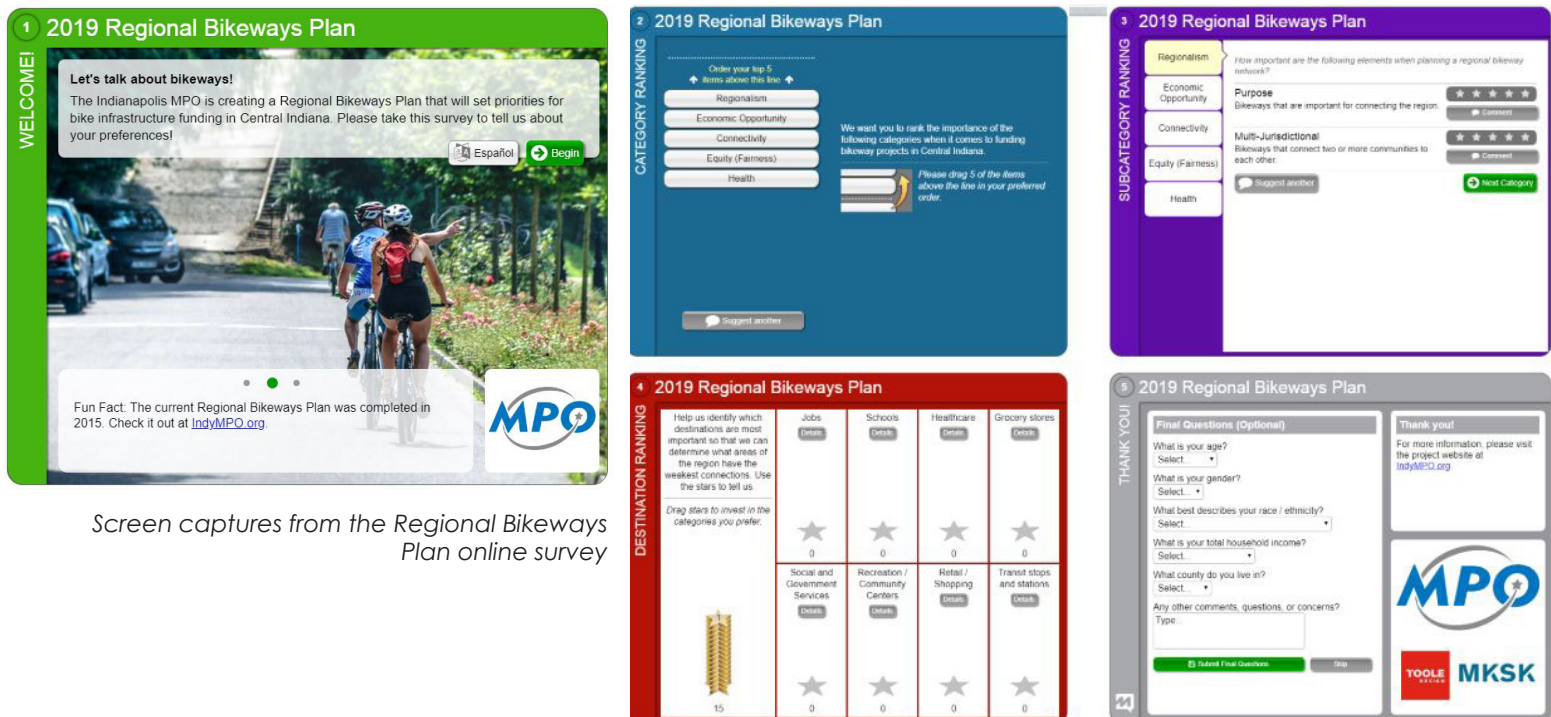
1 2019 Regional Bikeways Plan

WELCOME!

Let's talk about bikeways!

The Indianapolis MPO is creating a Regional Bikeways Plan that will set priorities for bike infrastructure funding in Central Indiana. Please take this survey to tell us about your preferences!

Español Begin

Fun Fact: The current Regional Bikeways Plan was completed in 2015. Check it out at IndyMPO.org.

MPO

Screen captures from the Regional Bikeways Plan online survey

2 2019 Regional Bikeways Plan

CATEGORY RANKING

Order your top 5 items above this line

Regionalism
Economic Opportunity
Connectivity
Equity (Fairness)
Health

We want you to rank the importance of the following categories when it comes to funding bikeway projects in Central Indiana.

Please drag 5 of the items above the line in your preferred order.

Suggest another

3 2019 Regional Bikeways Plan

SUBCATEGORY RANKING

Regionalism
Economic Opportunity
Connectivity
Equity (Fairness)
Health

How important are the following elements when planning a regional bikeway network?

Purpose
Bikeways that are important for connecting the region.
Comment

Multi-Jurisdictional
Bikeways that connect two or more communities to each other.
Comment

Suggest another
Next Category

4 2019 Regional Bikeways Plan

DESTINATION RANKING

Help us identify which destinations are most important so that we can determine what areas of the region have the weakest connections. Use the stars to tell us.

Drag stars to invest in the categories you prefer.

15

| Jobs | Schools | Healthcare | Grocery stores |
|---|---|---|---|
| Details 0 | Details 0 | Details 0 | Details 0 |
| Social and Government Services | Recreation / Community Centers | Retail / Shopping | Transit stops and stations |
| Details 0 | Details 0 | Details 0 | Details 0 |

5 2019 Regional Bikeways Plan

THANK YOU!

Final Questions (Optional)

What is your age?
Select...
What is your gender?
Select...
What best describes your race / ethnicity?
Select...
What is your total household income?
Select...
What county do you live in?
Select...
Any other comments, questions, or concerns?
Type...

Submit Final Questions
Skip

Thank you!
For more information, please visit the project website at IndyMPO.org

MPO

TOOLE DESIGN
MKSK